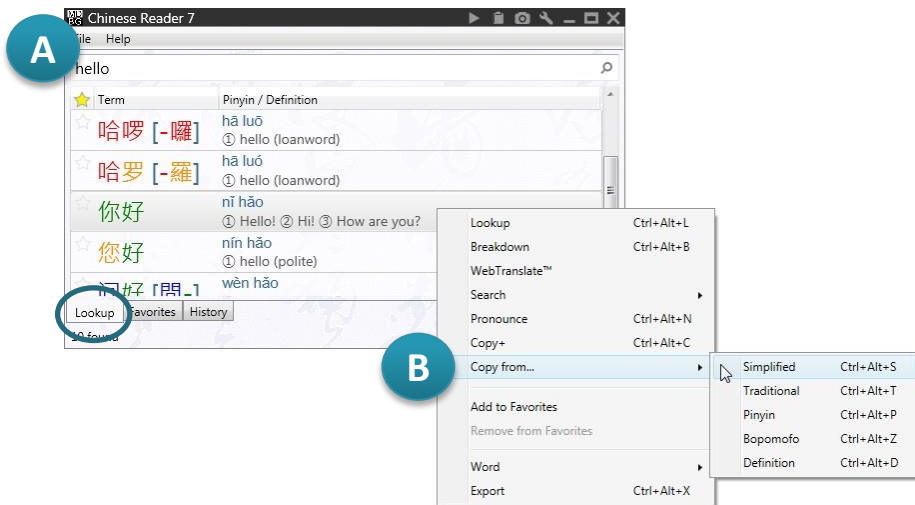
Chinese Reader 7
A
ile Help
hello

| Term | Pinyin / Definition |
|---|---|
| 哈啰 [-囉] | hā luō ① hello (loanword) |
| 哈罗 [-羅] | hā luó ① hello (loanword) |
| 你好 | nǐ hǎo ① Hello! ② Hi! ③ How are you? |
| 您好 | nín hǎo ① hello (polite) |
| 问好 [問-] | wèn hǎo |

Lookup Favorites History
10 found

B

| | |
|---|---|
| Lookup | Ctrl+Alt+L |
| Breakdown | Ctrl+Alt+B |
| WebTranslate™ | |
| Search | |
| Pronounce | Ctrl+Alt+N |
| Copy+ | Ctrl+Alt+C |
| Copy from... | |
| Add to Favorites | |
| Remove from Favorites | |
| Word | |
| Export | Ctrl+Alt+X |

| | |
|---|---|
| Simplified | Ctrl+Alt+S |
| Traditional | Ctrl+Alt+T |
| Pinyin | Ctrl+Alt+P |
| Bopomofo | Ctrl+Alt+Z |
| Definition | Ctrl+Alt+D |